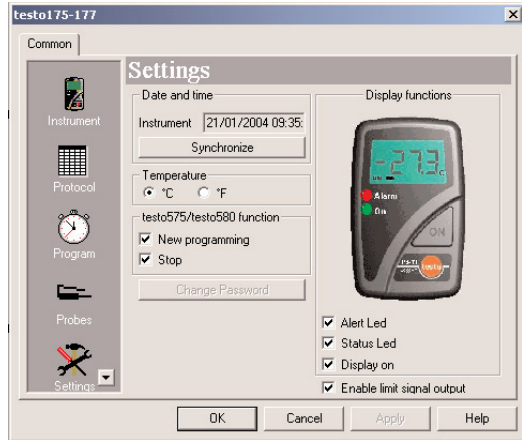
testo175-177

Common

Instrument

Protocol

Program

Probes

Settings

Settings

Date and time

Instrument 21/01/2004 09:35:

Synchronize

Temperature

°C °F

testo575/testo580 function

New programming

Stop

Change Password

Display functions

-27.3 °C

Alarm

On

ON

testo

Alert Led

Status Led

Display on

Enable limit signal output

OK

Cancel

Apply

Help